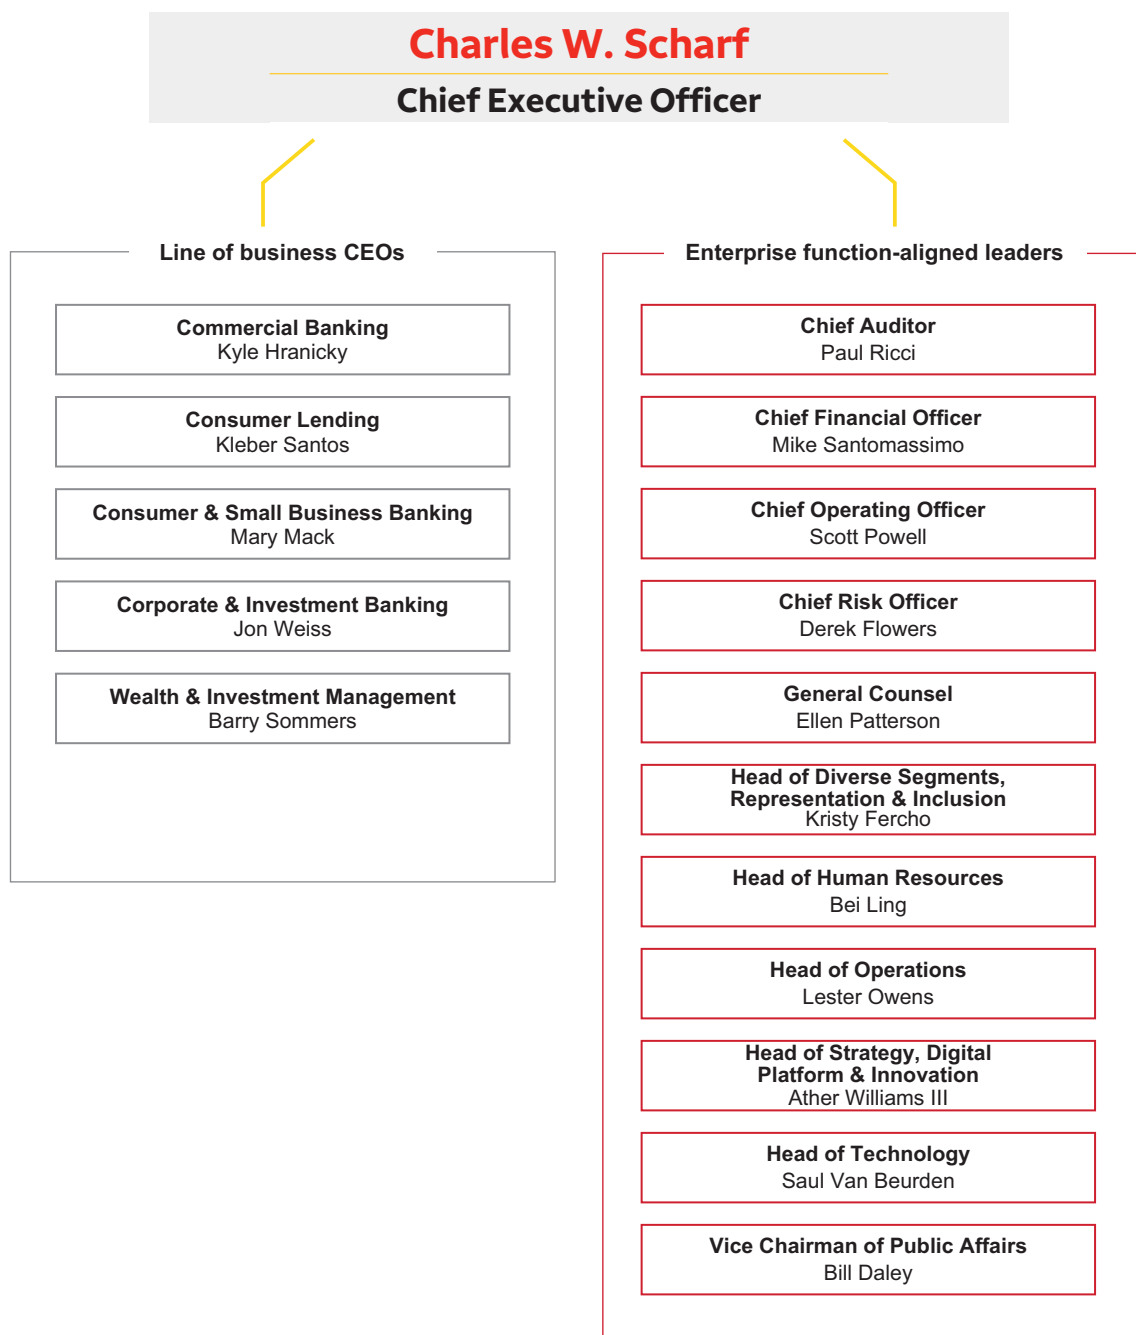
Charles W. Scharf

Chief Executive Officer

Line of business CEOs

Commercial Banking
Kyle Hranicky

Consumer Lending
Kleber Santos

Consumer & Small Business Banking
Mary Mack

Corporate & Investment Banking
Jon Weiss

Wealth & Investment Management
Barry Sommers

Enterprise function-aligned leaders

Chief Auditor
Paul Ricci

Chief Financial Officer
Mike Santomassimo

Chief Operating Officer
Scott Powell

Chief Risk Officer
Derek Flowers

General Counsel
Ellen Patterson

Head of Diverse Segments, Representation & Inclusion
Kristy Fercho

Head of Human Resources
Bei Ling

Head of Operations
Lester Owens

Head of Strategy, Digital Platform & Innovation
Ather Williams III

Head of Technology
Saul Van Beurden

Vice Chairman of Public Affairs
Bill Daley